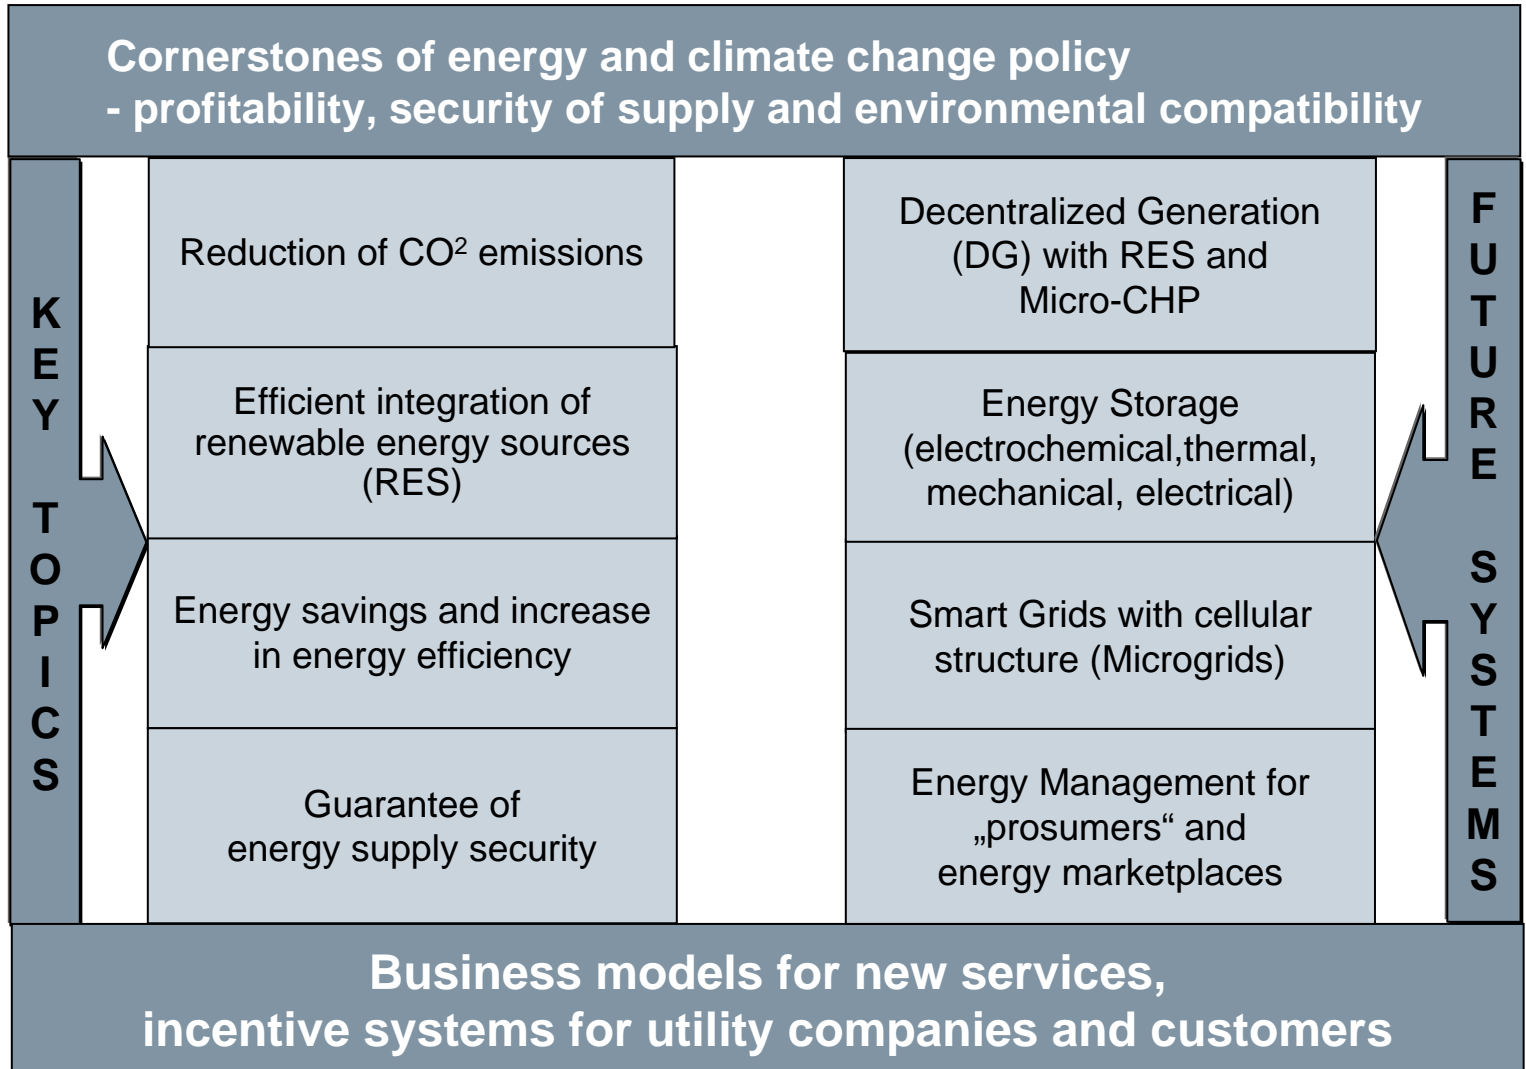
Cornerstones of energy and climate change policy
- profitability, security of supply and environmental compatibility

KEY TOPICS

Reduction of CO$^2$ emissions

Efficient integration of renewable energy sources (RES)

Energy savings and increase in energy efficiency

Guarantee of energy supply security

Decentralized Generation (DG) with RES and Micro-CHP

Energy Storage (electrochemical,thermal, mechanical, electrical)

Smart Grids with cellular structure (Microgrids)

Energy Management for „prosumers“ and energy marketplaces

FUTURE SYSTEMS

Business models for new services,
incentive systems for utility companies and customers